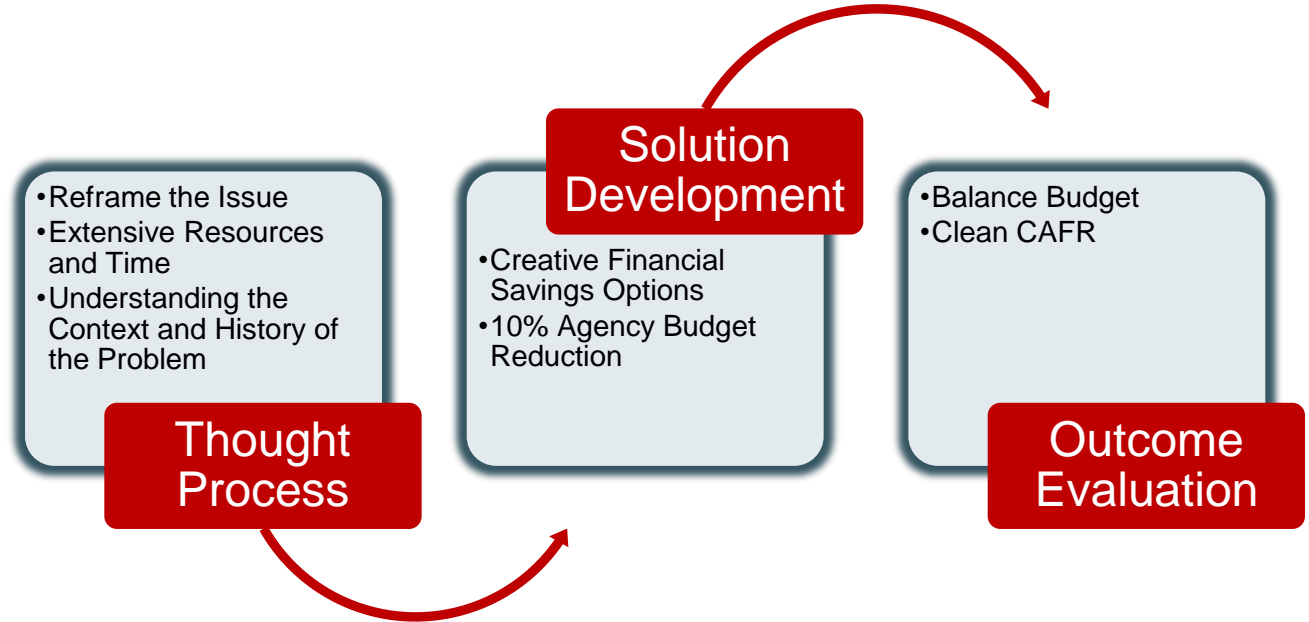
•Reframe the Issue
•Extensive Resources and Time
•Understanding the Context and History of the Problem

Thought Process

Solution Development

•Creative Financial Savings Options
•10% Agency Budget Reduction

•Balance Budget
•Clean CAFR

Outcome Evaluation